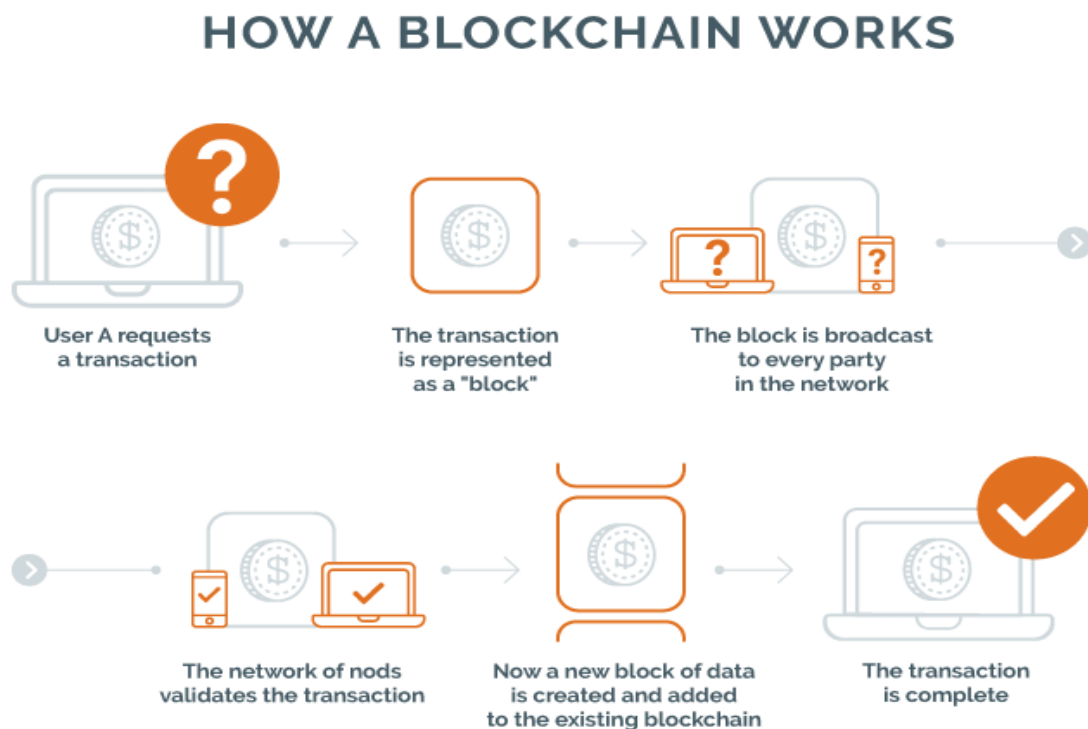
HOW A BLOCKCHAIN WORKS

User A requests a transaction

The transaction is represented as a "block"

The block is broadcast to every party in the network

The network of nods validates the transaction

Now a new block of data is created and added to the existing blockchain

The transaction is complete